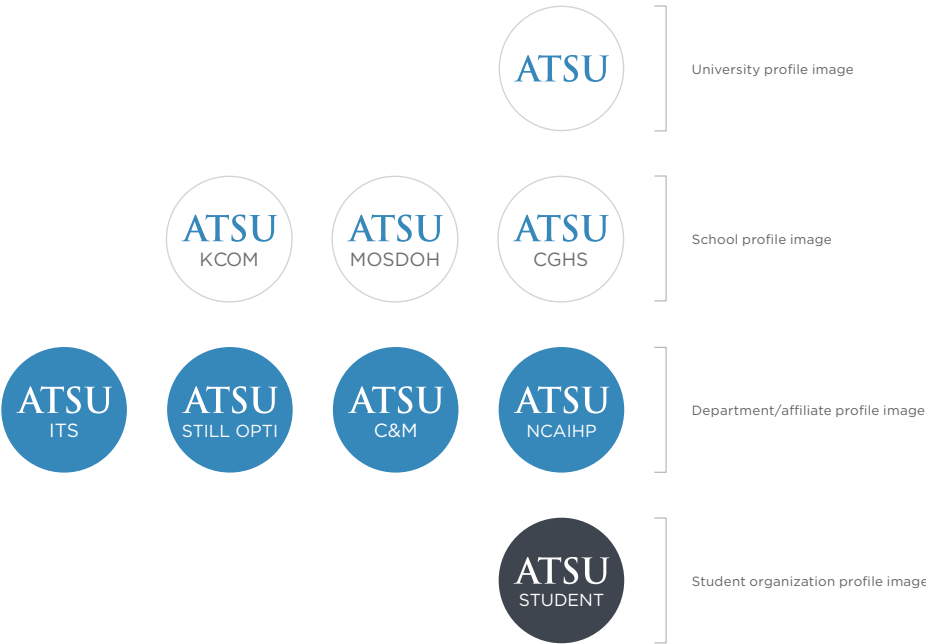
ATSU

University profile image

ATSU
KCOM

ATSU
MOSDOH

ATSU
CGHS

School profile image

ATSU
ITS

ATSU
STILL OPTI

ATSU
C&M

ATSU
NCAIHP

Department/affiliate profile image

ATSU
STUDENT

Student organization profile image